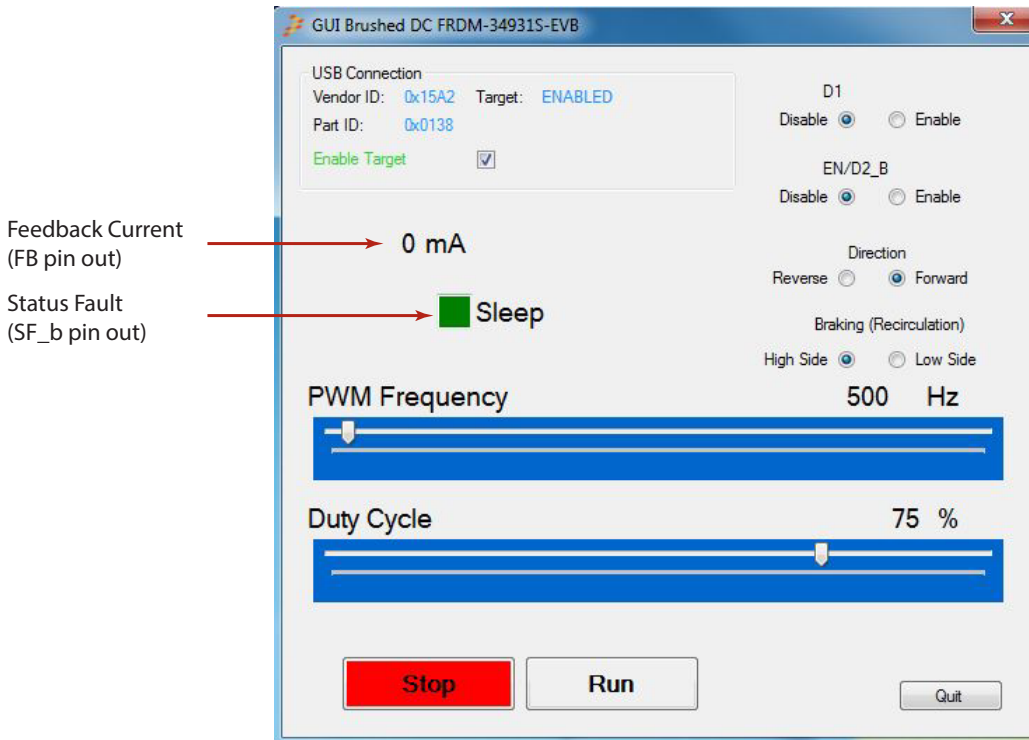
GUI Brushed DC FRDM-34931S-EVB

USB Connection
Vendor ID: 0x15A2 Target: ENABLED
Part ID: 0x0138
Enable Target

D1
Disable Enable

EN/D2_B
Disable Enable

Feedback Current
(FB pin out)

0 mA

Direction
Reverse Forward

Status Fault
(SF_b pin out)

Sleep

Braking (Recirculation)
High Side Low Side

PWM Frequency 500 Hz

Duty Cycle 75 %

Stop
Run
Quit